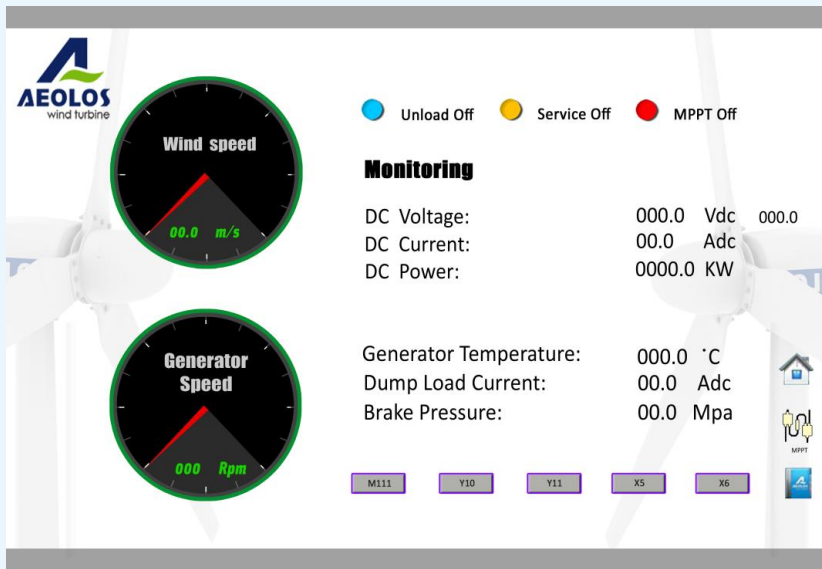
AEOLOS
wind turbine

Wind speed

00.0 m/s

Generator Speed

000 Rpm

Unload Off Service Off MPPT Off

Monitoring

| DC Voltage: | 000.0 Vdc | 000.0 |
|---|---|---|
| DC Current: | 00.0 Adc | |
| DC Power: | 0000.0 KW | |

| Generator Temperature: | 000.0 ˚C |
|---|---|
| Dump Load Current: | 00.0 Adc |
| Brake Pressure: | 00.0 Mpa |

M111 Y10 Y11 X5 X6

MPPT